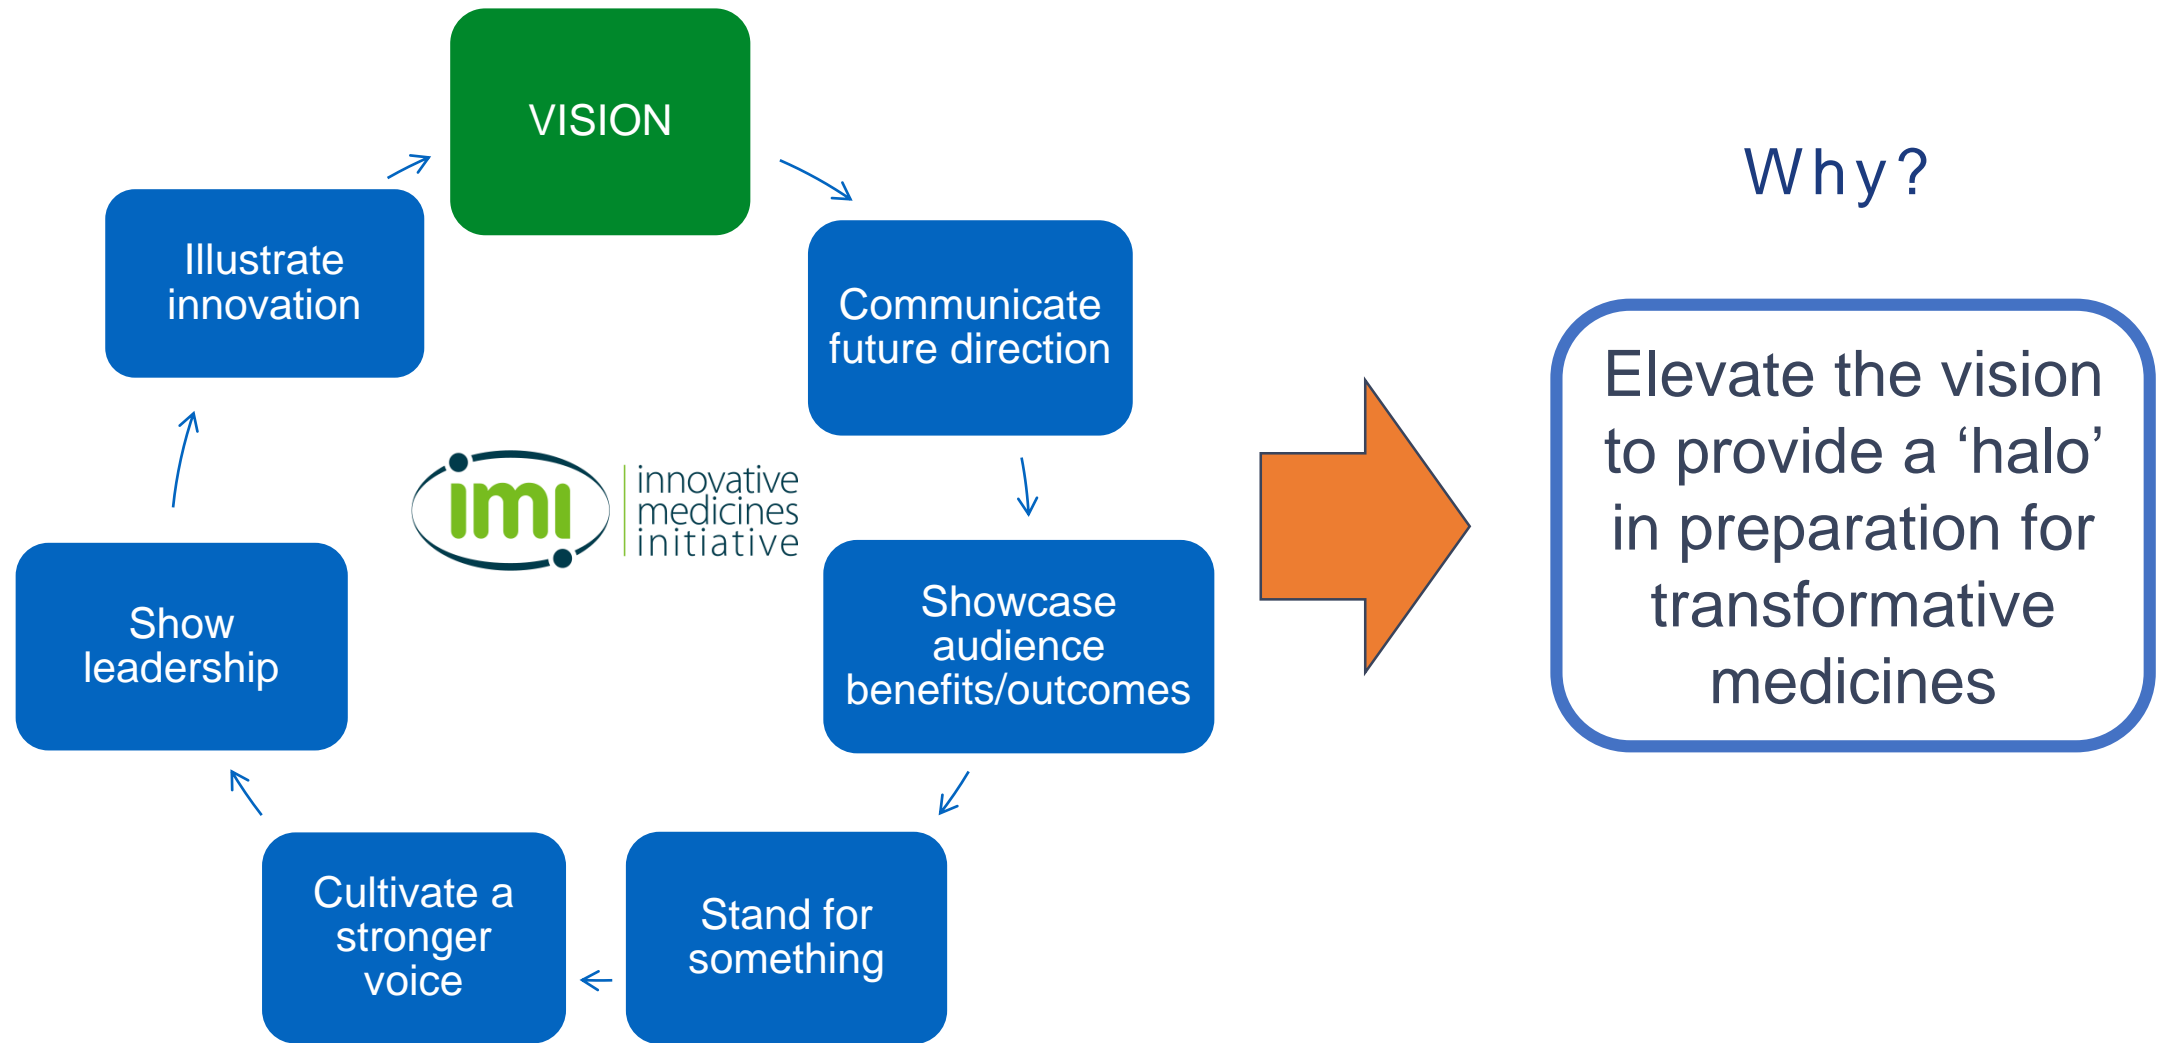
VISION

Communicate future direction

Showcase audience benefits/outcomes

Stand for something

Cultivate a stronger voice

Show leadership

Illustrate innovation

imi innovative medicines initiative

Why?

Elevate the vision to provide a ‘halo’ in preparation for transformative medicines